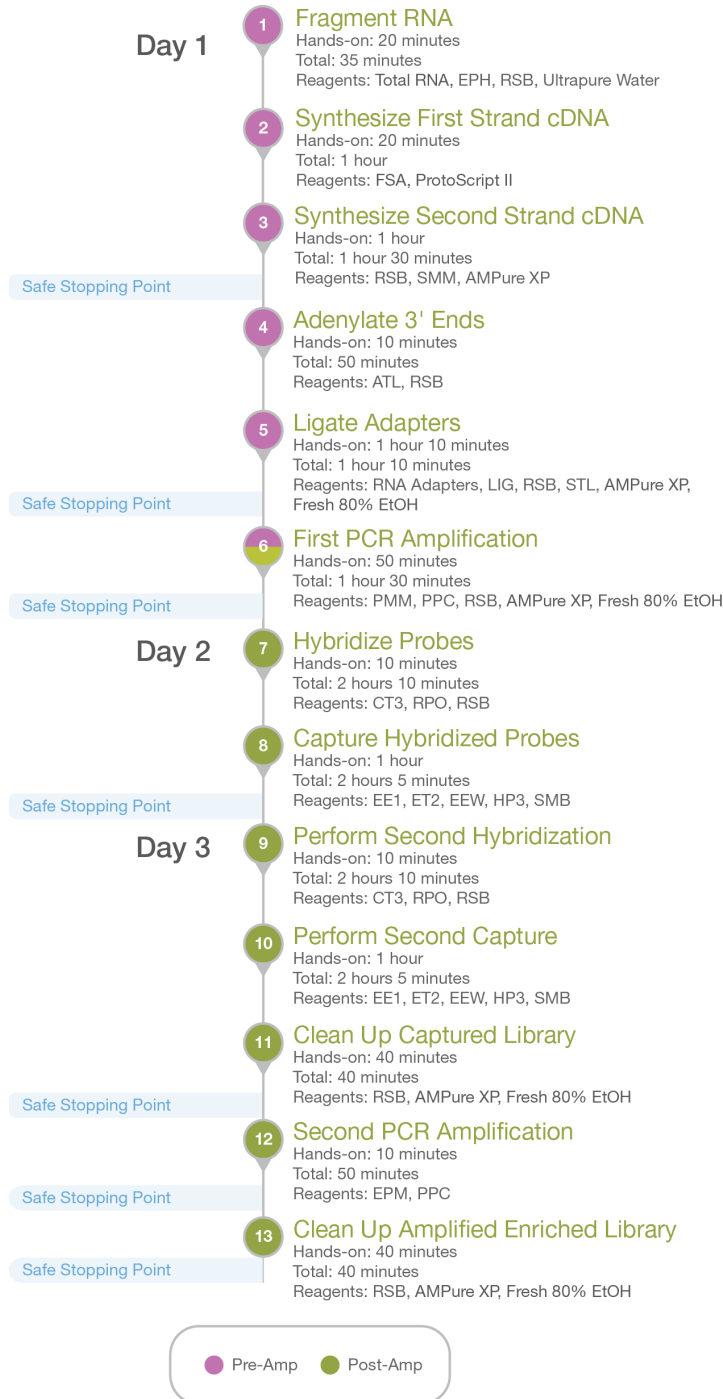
Day 1

1 Fragment RNA
Hands-on: 20 minutes
Total: 35 minutes
Reagents: Total RNA, EPH, RSB, Ultrapure Water

2 Synthesize First Strand cDNA
Hands-on: 20 minutes
Total: 1 hour
Reagents: FSA, ProtoScript II

3 Synthesize Second Strand cDNA
Hands-on: 1 hour
Total: 1 hour 30 minutes
Reagents: RSB, SMM, AMPure XP

Safe Stopping Point

4 Adenylate 3' Ends
Hands-on: 10 minutes
Total: 50 minutes
Reagents: ATL, RSB

5 Ligate Adapters
Hands-on: 1 hour 10 minutes
Total: 1 hour 10 minutes
Reagents: RNA Adapters, LIG, RSB, STL, AMPure XP, Fresh 80% EtOH

Safe Stopping Point

6 First PCR Amplification
Hands-on: 50 minutes
Total: 1 hour 30 minutes
Reagents: PMM, PPC, RSB, AMPure XP, Fresh 80% EtOH

Safe Stopping Point

Day 2

7 Hybridize Probes
Hands-on: 10 minutes
Total: 2 hours 10 minutes
Reagents: CT3, RPO, RSB

8 Capture Hybridized Probes
Hands-on: 1 hour
Total: 2 hours 5 minutes
Reagents: EE1, ET2, EEW, HP3, SMB

Safe Stopping Point

Day 3

9 Perform Second Hybridization
Hands-on: 10 minutes
Total: 2 hours 10 minutes
Reagents: CT3, RPO, RSB

10 Perform Second Capture
Hands-on: 1 hour
Total: 2 hours 5 minutes
Reagents: EE1, ET2, EEW, HP3, SMB

11 Clean Up Captured Library
Hands-on: 40 minutes
Total: 40 minutes
Reagents: RSB, AMPure XP, Fresh 80% EtOH

Safe Stopping Point

12 Second PCR Amplification
Hands-on: 10 minutes
Total: 50 minutes
Reagents: EPM, PPC

Safe Stopping Point

13 Clean Up Amplified Enriched Library
Hands-on: 40 minutes
Total: 40 minutes
Reagents: RSB, AMPure XP, Fresh 80% EtOH

Safe Stopping Point

Pre-Amp Post-Amp